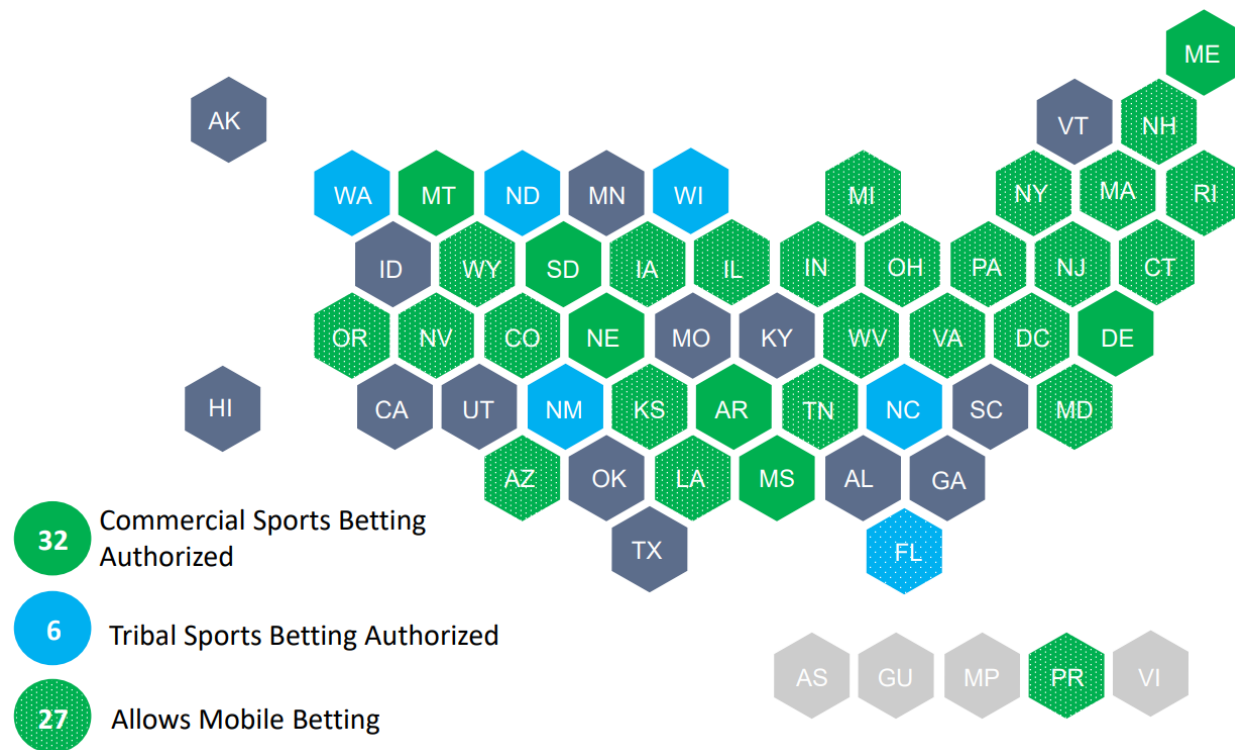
ME
AK
VT
NH
WA
MT
ND
MN
WI
MI
NY
MA
RI
ID
WY
SD
IA
IL
IN
OH
PA
NJ
CT
OR
NV
CO
NE
MO
KY
WV
VA
DC
DE
HI
CA
UT
NM
KS
AR
TN
NC
SC
MD
AZ
OK
LA
MS
AL
GA
TX
FL

32 Commercial Sports Betting Authorized

6 Tribal Sports Betting Authorized

27 Allows Mobile Betting

AS
GU
MP
PR
VI